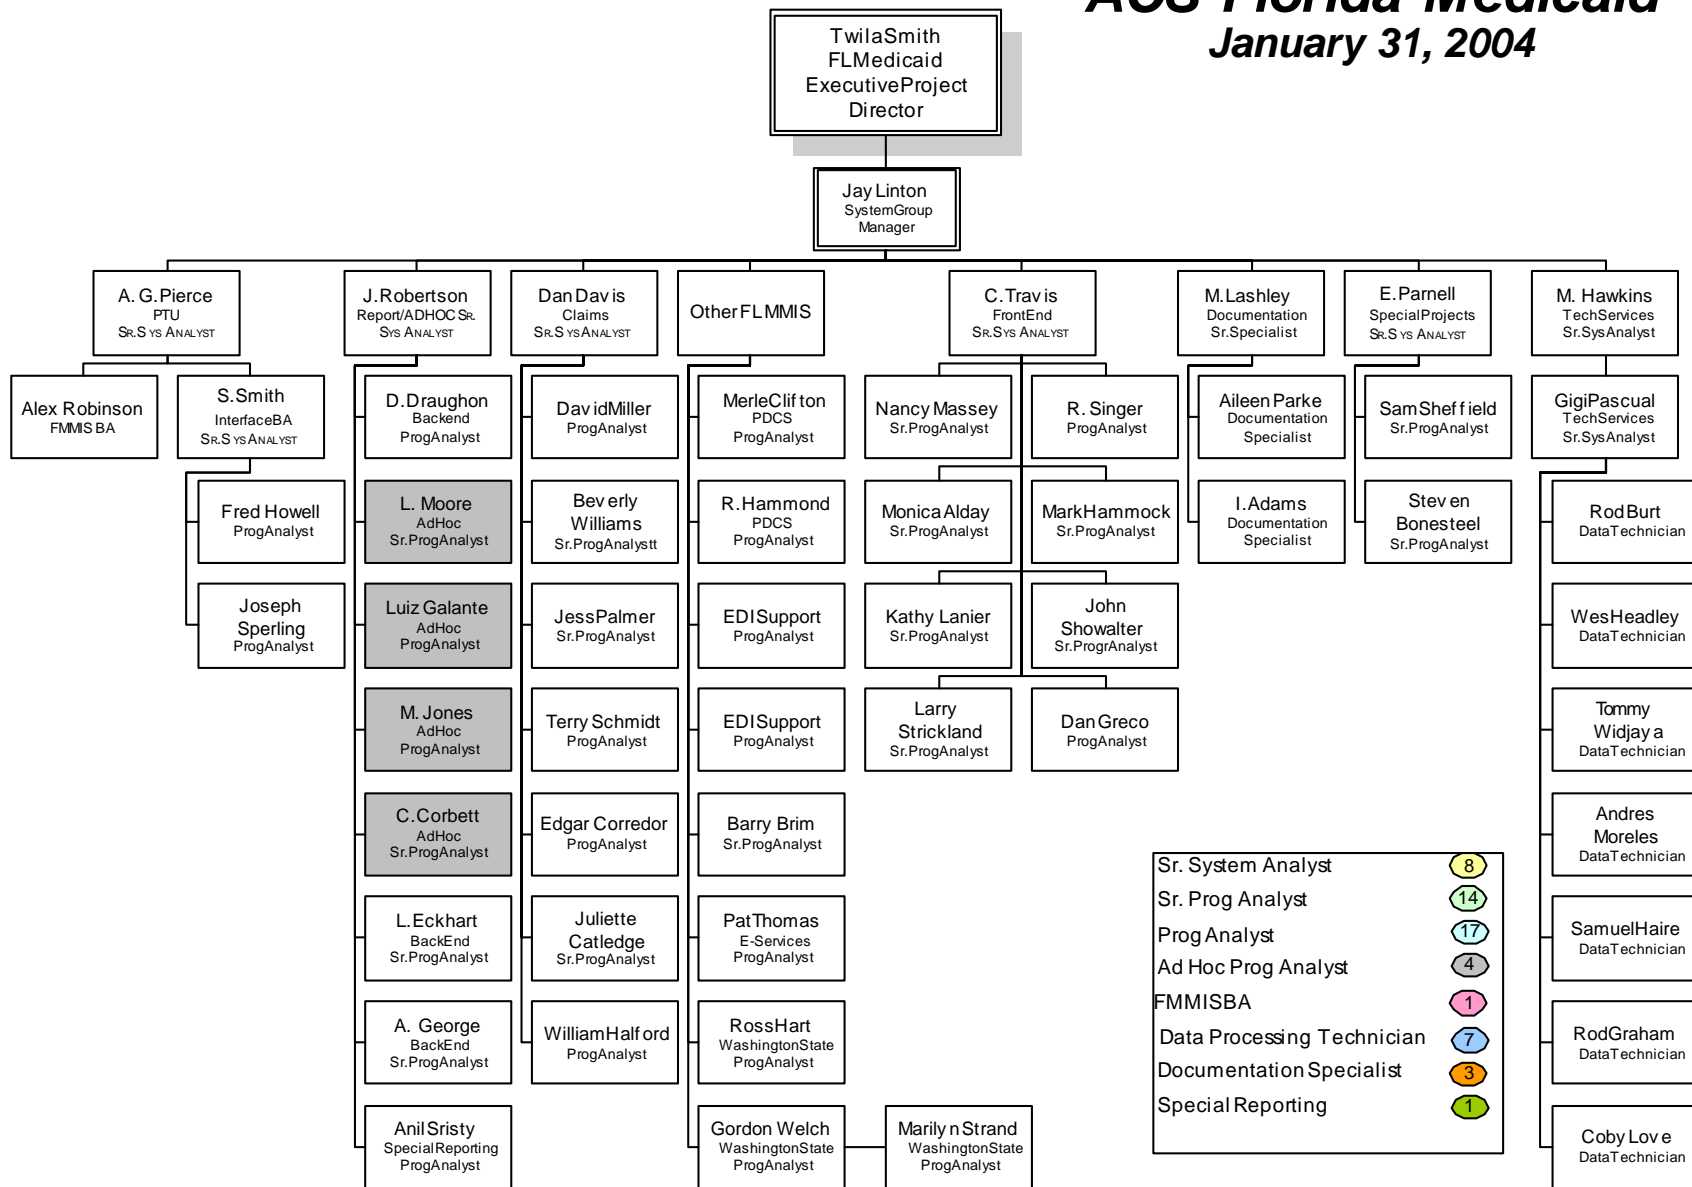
ACS Florida Medicaid
January 31, 2004

TwilaSmith
FLMedicaid
ExecutiveProject
Director

Jay Linton
SystemGroup
Manager

A. G.Pierce
PTU
Sr.Sys Analyst

Alex Robinson
FMMIS BA

S.Smith
InterfaceBA
Sr.Sys Analyst

Fred Howell
ProgAnalyst

Joseph Sperling
ProgAnalyst

J.Robertson
Report/ADHOC Sr.
Sys Analyst

D.Draughon
Backend
ProgAnalyst

L. Moore
AdHoc
Sr.ProgAnalyst

Luiz Galante
AdHoc
ProgAnalyst

M.Jones
AdHoc
ProgAnalyst

C.Corbett
AdHoc
Sr.ProgAnalyst

L.Eckhart
BackEnd
Sr.ProgAnalyst

A. George
BackEnd
Sr.ProgAnalyst

AnilSristy
SpecialReporting
ProgAnalyst

DanDavis
Claims
Sr.Sys Analyst

DavidMiller
ProgAnalyst

Beverly Williams
Sr.ProgAnalystt

JessPalmer
Sr.ProgAnalyst

Terry Schmidt
ProgAnalyst

Edgar Corredor
ProgAnalyst

Juliette Catledge
Sr.ProgAnalyst

WilliamHalford
ProgAnalyst

OtherFLMMIS

MerleClifton
PDCS
ProgAnalyst

R.Hammond
PDCS
ProgAnalyst

EDISupport
ProgAnalyst

EDISupport
ProgAnalyst

Barry Brim
Sr.ProgAnalyst

PatThomas
E-Services
ProgAnalyst

RossHart
WashingtonState
ProgAnalyst

Gordon Welch
WashingtonState
ProgAnalyst

MarilynStrand
WashingtonState
ProgAnalyst

C.Travis
FrontEnd
Sr.Sys Analyst

Nancy Massey
Sr.ProgAnalyst

R. Singer
ProgAnalyst

Monica Alday
Sr.ProgAnalyst

MarkHammock
Sr.ProgAnalyst

Kathy Lanier
Sr.ProgAnalyst

John Showalter
Sr.ProgrAnalyst

Larry Strickland
Sr.ProgAnalyst

DanGreco
ProgAnalyst

M.Lashley
Documentation
Sr.Specialist

Aileen Parke
Documentation
Specialist

I.Adams
Documentation
Specialist

E.Parnell
SpecialProjects
Sr.Sys Analyst

SamSheffield
Sr.ProgAnalyst

Steven Bonesteel
Sr.ProgAnalyst

M. Hawkins
TechServices
Sr.SysAnalyst

GigiPascual
TechServices
Sr.SysAnalyst

RodBurt
DataTechnician

WesHeadley
DataTechnician

Tommy Widjaya
DataTechnician

Andres Moreles
DataTechnician

SamuelHaire
DataTechnician

RodGraham
DataTechnician

Coby Love
DataTechnician

Sr. System Analyst 8
Sr. Prog Analyst 14
Prog Analyst 17
Ad Hoc Prog Analyst 4
FMMISBA 1
Data Processing Technician 7
Documentation Specialist 3
Special Reporting 1